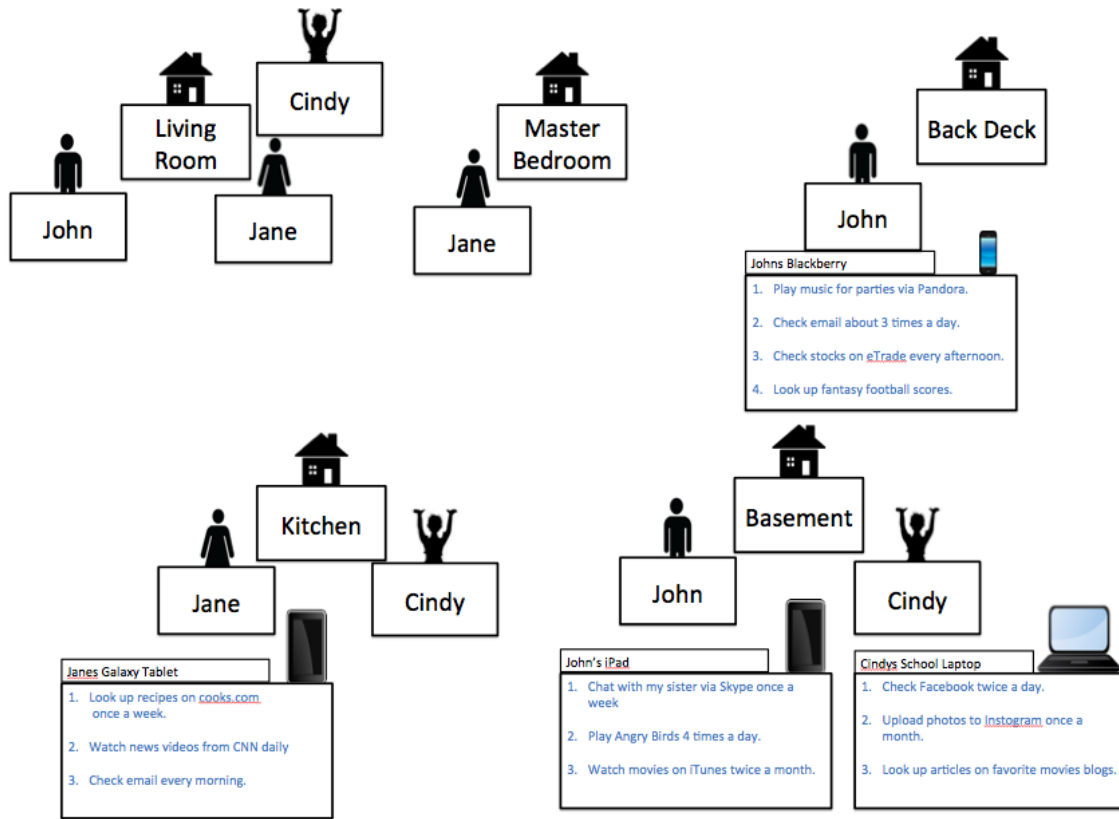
Living Room

Cindy

John

Jane

Master Bedroom

Jane

Back Deck

John

Johns Blackberry

1. Play music for parties via Pandora.
2. Check email about 3 times a day.
3. Check stocks on eTrade every afternoon.
4. Look up fantasy football scores.

Kitchen

Jane

Cindy

Janes Galaxy Tablet

1. Look up recipes on cooks.com once a week.
2. Watch news videos from CNN daily
3. Check email every morning.

Basement

John

Cindy

John's iPad

1. Chat with my sister via Skype once a week
2. Play Angry Birds 4 times a day.
3. Watch movies on iTunes twice a month.

Cindys School Laptop

1. Check Facebook twice a day.
2. Upload photos to Instogram once a month.
3. Look up articles on favorite movies blogs.